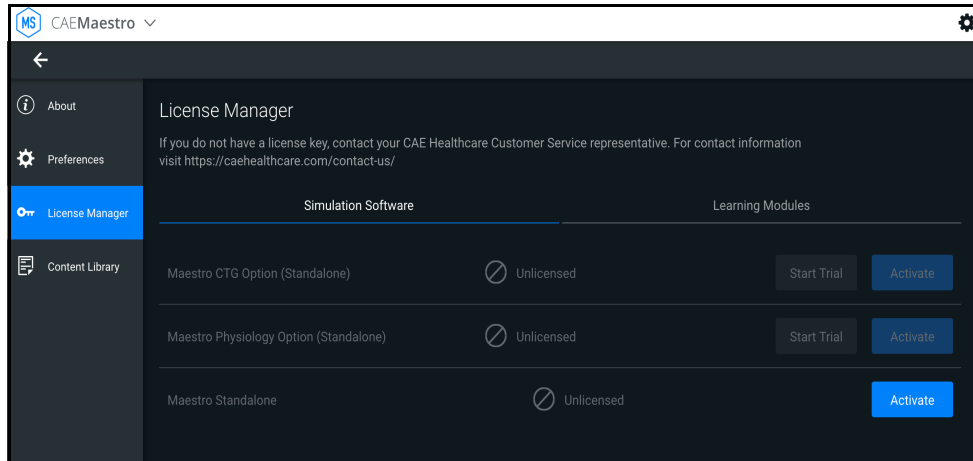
MS CAEMaestro

About

Preferences

License Manager

Content Library

License Manager

If you do not have a license key, contact your CAE Healthcare Customer Service representative. For contact information visit https://caehealthcare.com/contact-us/

Simulation Software

Learning Modules

| Maestro CTG Option (Standalone) | Unlicensed | Start Trial | Activate |
|---|---|---|---|
| Maestro Physiology Option (Standalone) | Unlicensed | Start Trial | Activate |
| Maestro Standalone | Unlicensed | | Activate |